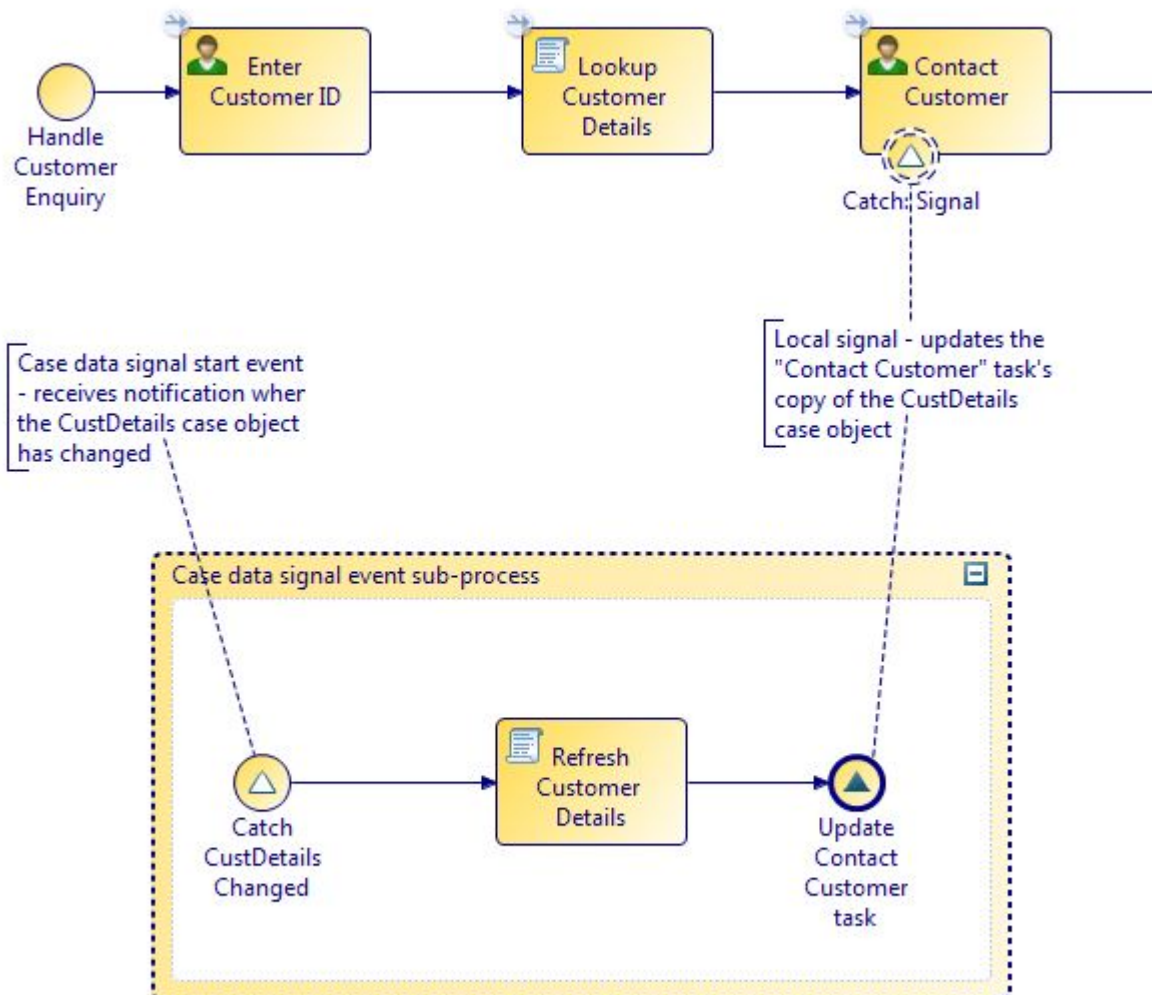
Handle Customer Enquiry

Enter Customer ID

Lookup Customer Details

Contact Customer

Catch: Signal

Local signal - updates the "Contact Customer" task's copy of the CustDetails case object

Case data signal start event - receives notification wher the CustDetails case object has changed

Case data signal event sub-process

Catch CustDetails Changed

Refresh Customer Details

Update Contact Customer task